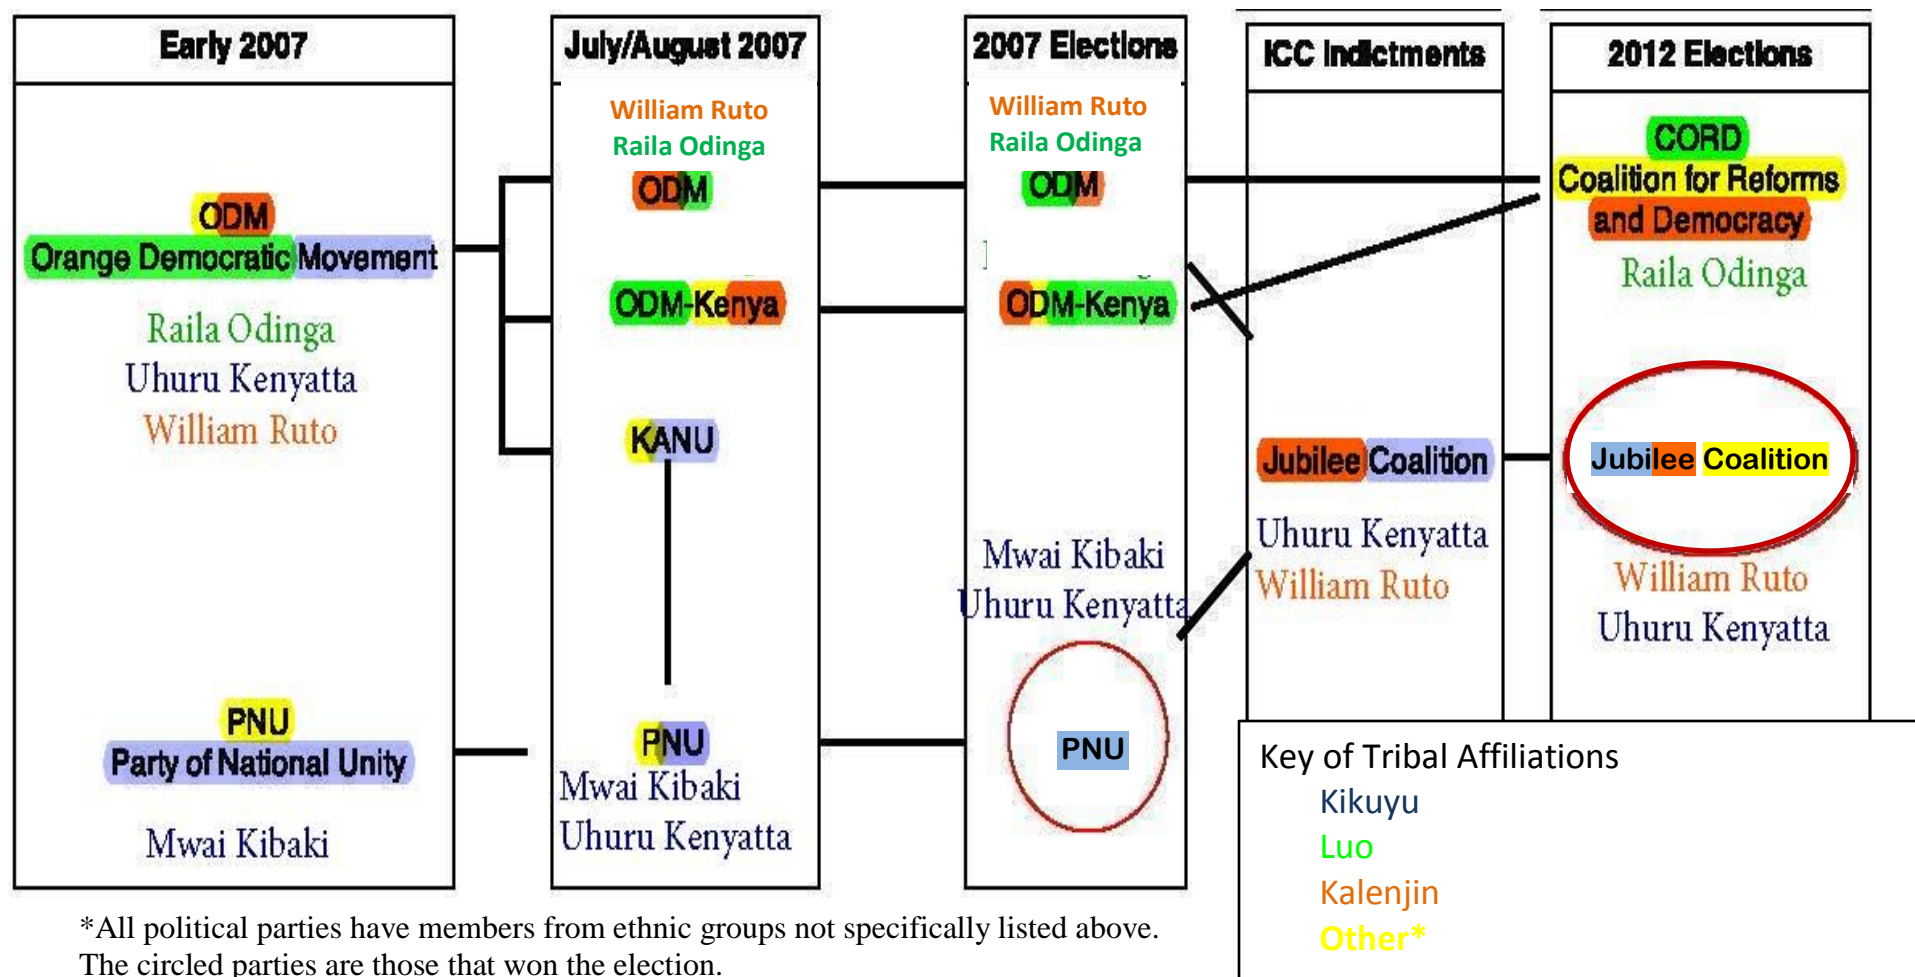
Early 2007

ODM
Orange Democratic Movement

Raila Odinga
Uhuru Kenyatta
William Ruto

PNU
Party of National Unity

Mwai Kibaki

July/August 2007

William Ruto
Raila Odinga
ODM

ODM-Kenya

KANU

PNU
Mwai Kibaki
Uhuru Kenyatta

2007 Elections

William Ruto
Raila Odinga
ODM

ODM-Kenya

Mwai Kibaki
Uhuru Kenyatta

PNU

ICC Indictments

Jubilee Coalition
Uhuru Kenyatta
William Ruto

2012 Elections

CORD
Coalition for Reforms and Democracy
Raila Odinga

Jubilee Coalition
William Ruto
Uhuru Kenyatta

Key of Tribal Affiliations
Kikuyu
Luo
Kalenjin
Other*

*All political parties have members from ethnic groups not specifically listed above. The circled parties are those that won the election.